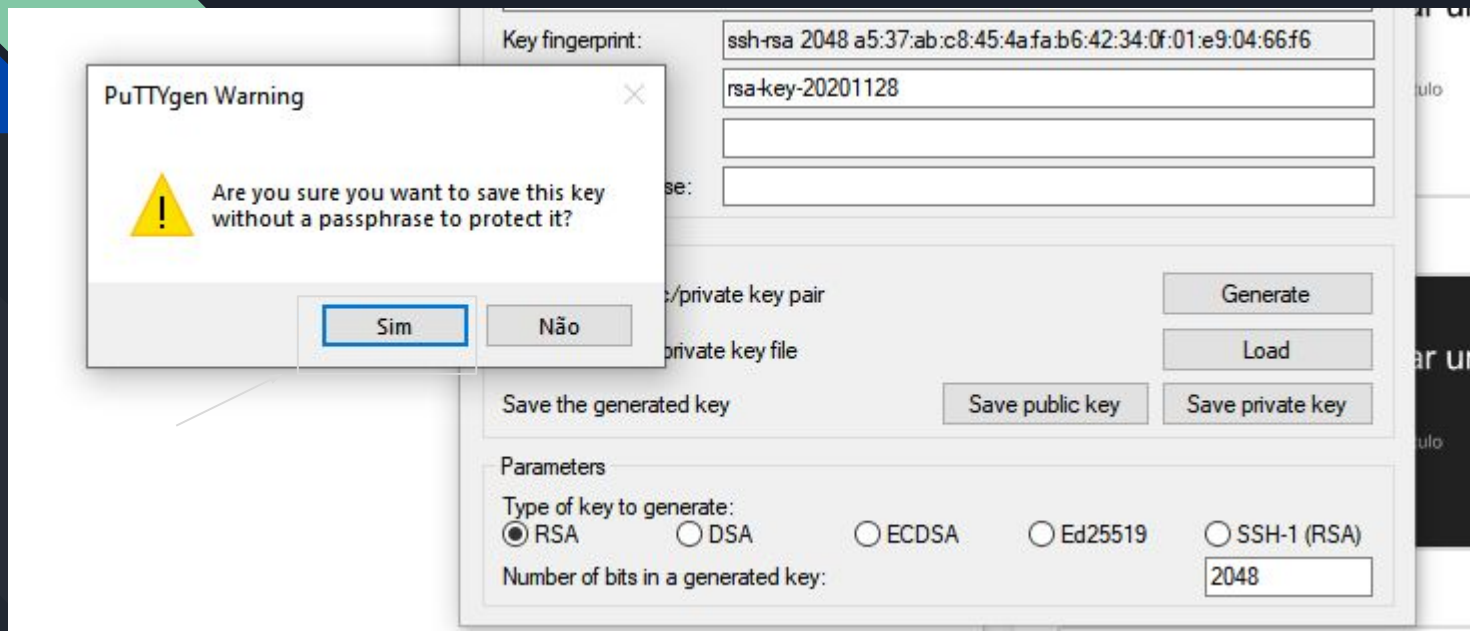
Key fingerprint: ssh-rsa 2048 a5:37:ab:c8:45:4a:fa:b6:42:34:0f:01:e9:04:66:f6

rsa-key-20201128

se:

PuTTYgen Warning

Are you sure you want to save this key without a passphrase to protect it?

Sim

Não

c/private key pair

Generate

private key file

Load

Save the generated key

Save public key

Save private key

Parameters

Type of key to generate:

RSA DSA ECDSA Ed25519 SSH-1 (RSA)

Number of bits in a generated key: 2048

ulo

ar u

ulo